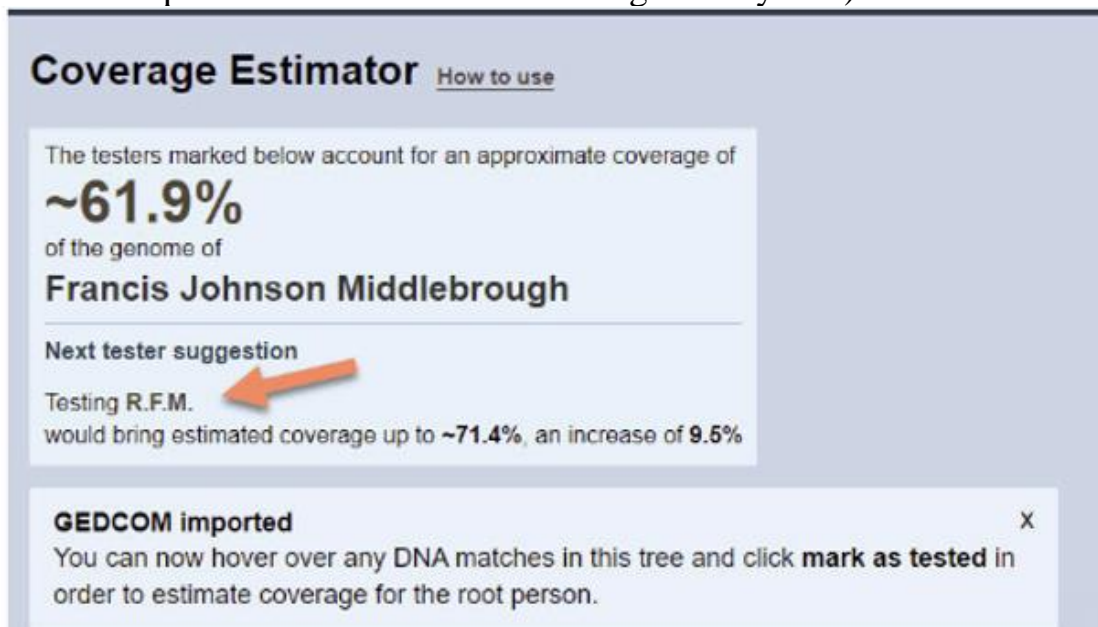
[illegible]

Coverage Estimator How to use

The testers marked below account for an approximate coverage of

~61.9%

of the genome of

Francis Johnson Middlebrough

Next tester suggestion

Testing R.F.M.
would bring estimated coverage up to ~71.4%, an increase of 9.5%

GEDCOM imported

X

You can now hover over any DNA matches in this tree and click mark as tested in order to estimate coverage for the root person.